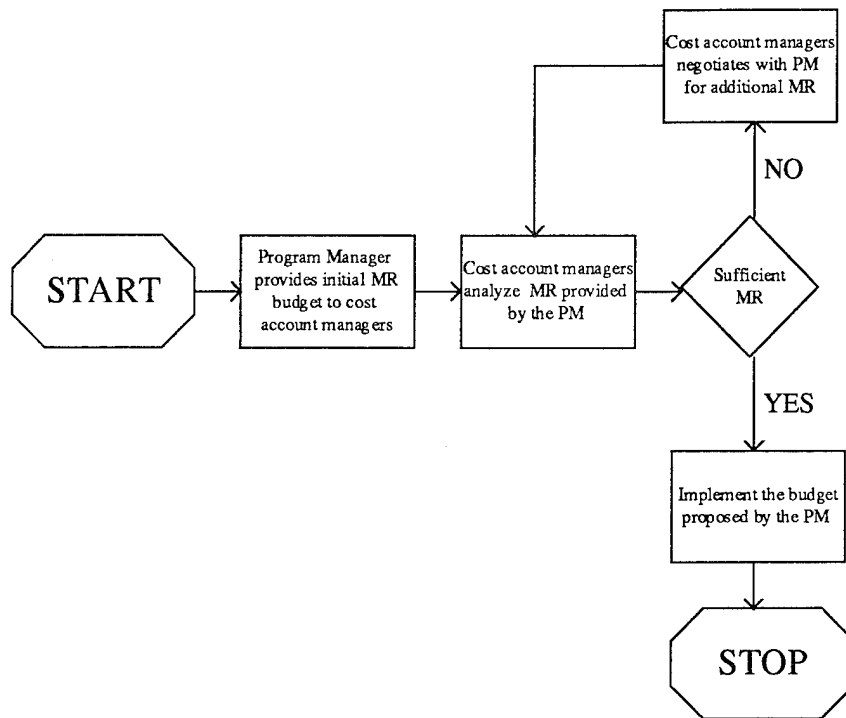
Cost account managers negotiates with PM for additional MR

NO

START

Program Manager provides initial MR budget to cost account managers

Cost account managers analyze MR provided by the PM

Sufficient MR

YES

Implement the budget proposed by the PM

STOP